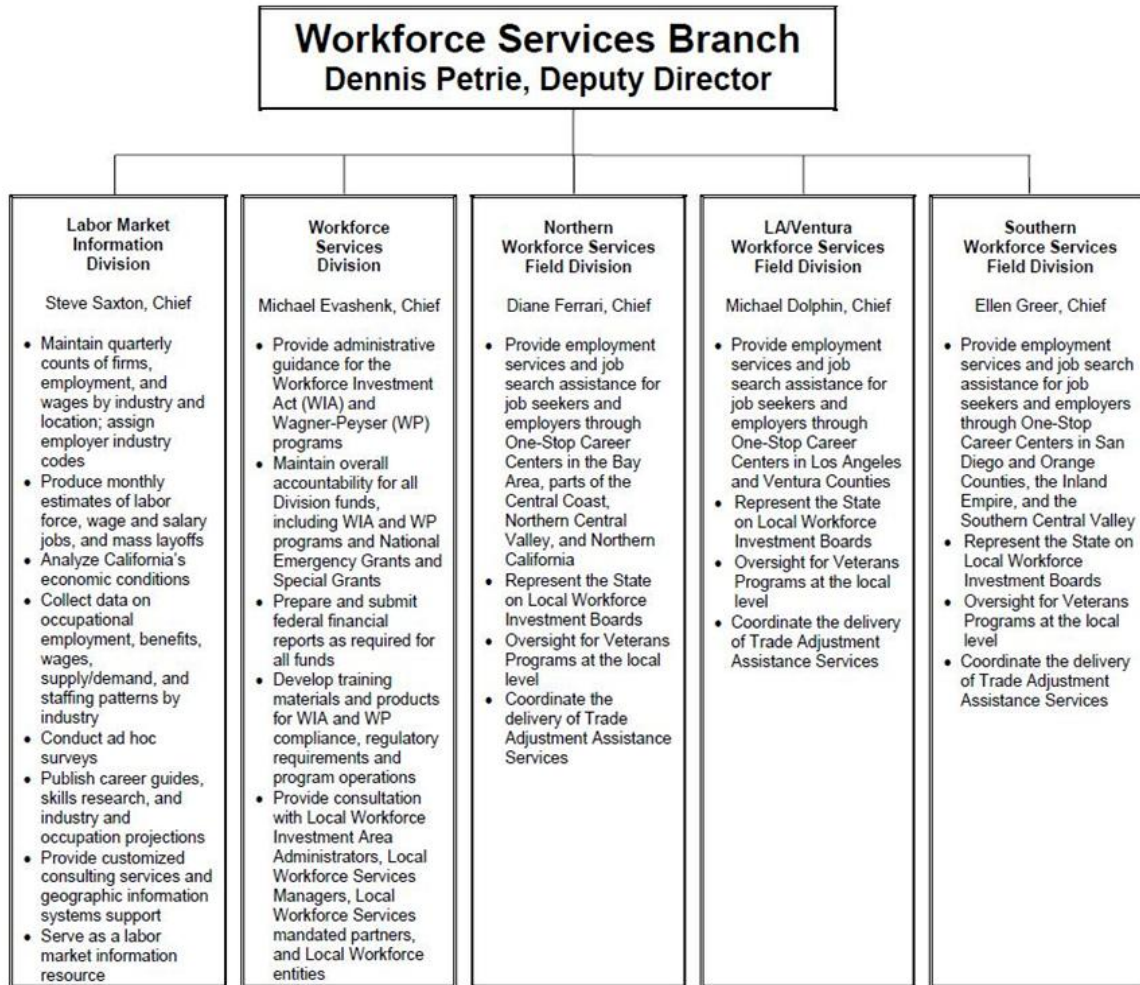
Workforce Services Branch
Dennis Petrie, Deputy Director

Labor Market Information Division

Steve Saxton, Chief

- Maintain quarterly counts of firms, employment, and wages by industry and location; assign employer industry codes
- Produce monthly estimates of labor force, wage and salary jobs, and mass layoffs
- Analyze California's economic conditions
- Collect data on occupational employment, benefits, wages, supply/demand, and staffing patterns by industry
- Conduct ad hoc surveys
- Publish career guides, skills research, and industry and occupation projections
- Provide customized consulting services and geographic information systems support
- Serve as a labor market information resource

Workforce Services Division

Michael Evashenk, Chief

- Provide administrative guidance for the Workforce Investment Act (WIA) and Wagner-Peyser (WP) programs
- Maintain overall accountability for all Division funds, including WIA and WP programs and National Emergency Grants and Special Grants
- Prepare and submit federal financial reports as required for all funds
- Develop training materials and products for WIA and WP compliance, regulatory requirements and program operations
- Provide consultation with Local Workforce Investment Area Administrators, Local Workforce Services Managers, Local Workforce Services mandated partners, and Local Workforce entities

Northern Workforce Services Field Division

Diane Ferrari, Chief

- Provide employment services and job search assistance for job seekers and employers through One-Stop Career Centers in the Bay Area, parts of the Central Coast, Northern Central Valley, and Northern California
- Represent the State on Local Workforce Investment Boards
- Oversight for Veterans Programs at the local level
- Coordinate the delivery of Trade Adjustment Assistance Services

LA/Ventura Workforce Services Field Division

Michael Dolphin, Chief

- Provide employment services and job search assistance for job seekers and employers through One-Stop Career Centers in Los Angeles and Ventura Counties
- Represent the State on Local Workforce Investment Boards
- Oversight for Veterans Programs at the local level
- Coordinate the delivery of Trade Adjustment Assistance Services

Southern Workforce Services Field Division

Ellen Greer, Chief

- Provide employment services and job search assistance for job seekers and employers through One-Stop Career Centers in San Diego and Orange Counties, the Inland Empire, and the Southern Central Valley
- Represent the State on Local Workforce Investment Boards
- Oversight for Veterans Programs at the local level
- Coordinate the delivery of Trade Adjustment Assistance Services